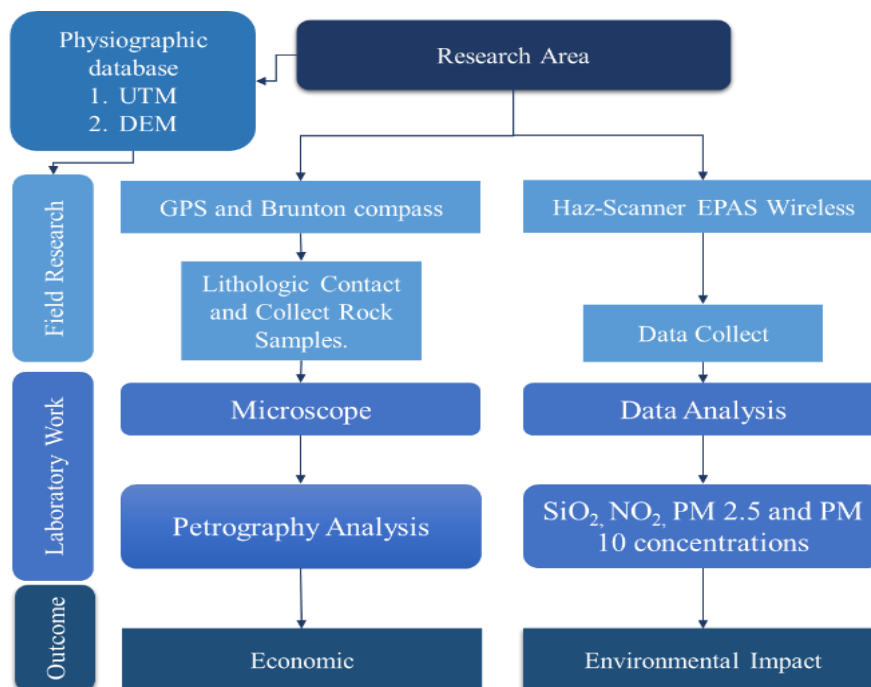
Physiographic database
1. UTM
2. DEM

Research Area

Field Research

GPS and Brunton compass

Haz-Scanner EPAS Wireless

Lithologic Contact and Collect Rock Samples.

Data Collect

Laboratory Work

Microscope

Data Analysis

Petrography Analysis

$SiO_2$, $NO_2$, PM 2.5 and PM 10 concentrations

Outcome

Economic

Environmental Impact